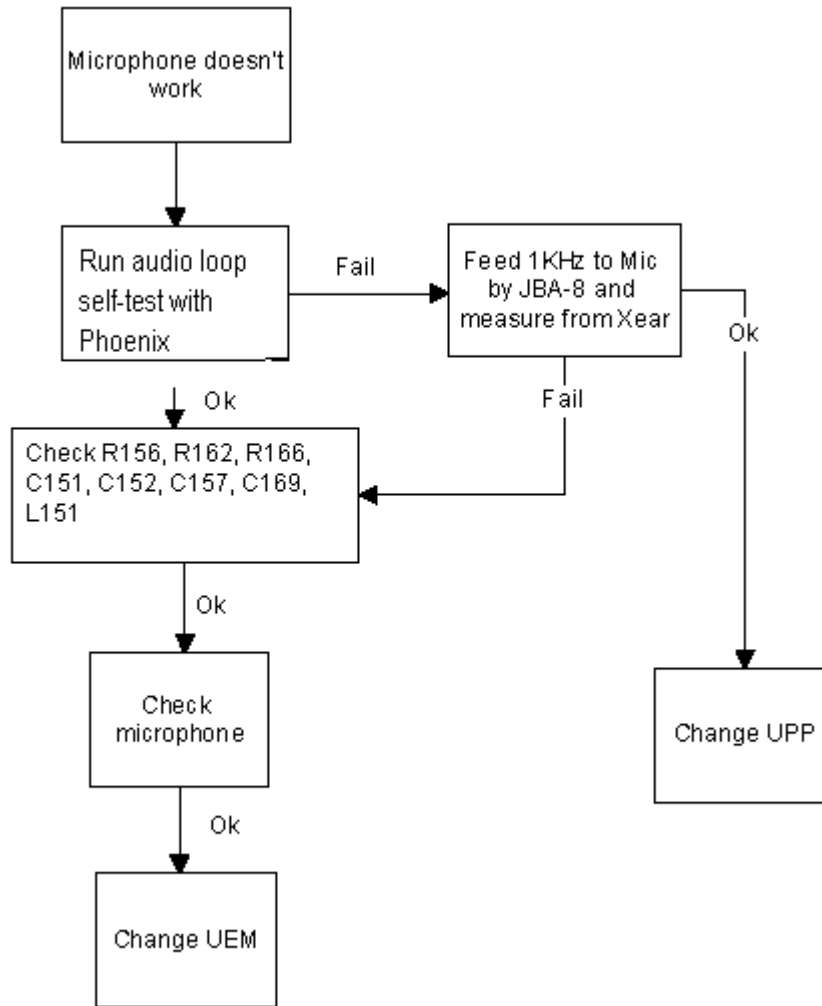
Microphone doesn't work

Run audio loop self-test with Phoenix

Fail

Feed 1KHz to Mic by JBA-8 and measure from Xear

Ok

Ok

Fail

Check R156, R162, R166, C151, C152, C157, C169, L151

Ok

Check microphone

Ok

Change UEM

Change UPP